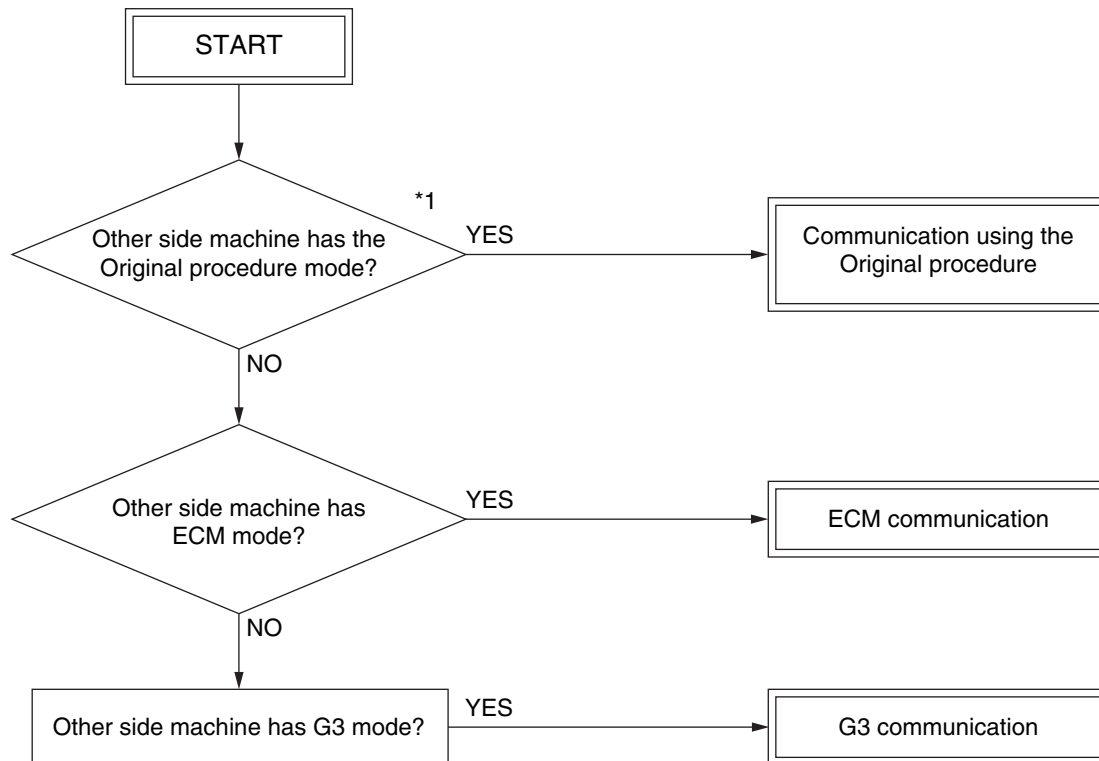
START

*1

Other side machine has the Original procedure mode?

YES

Communication using the Original procedure

NO

Other side machine has ECM mode?

YES

ECM communication

NO

Other side machine has G3 mode?

YES

G3 communication